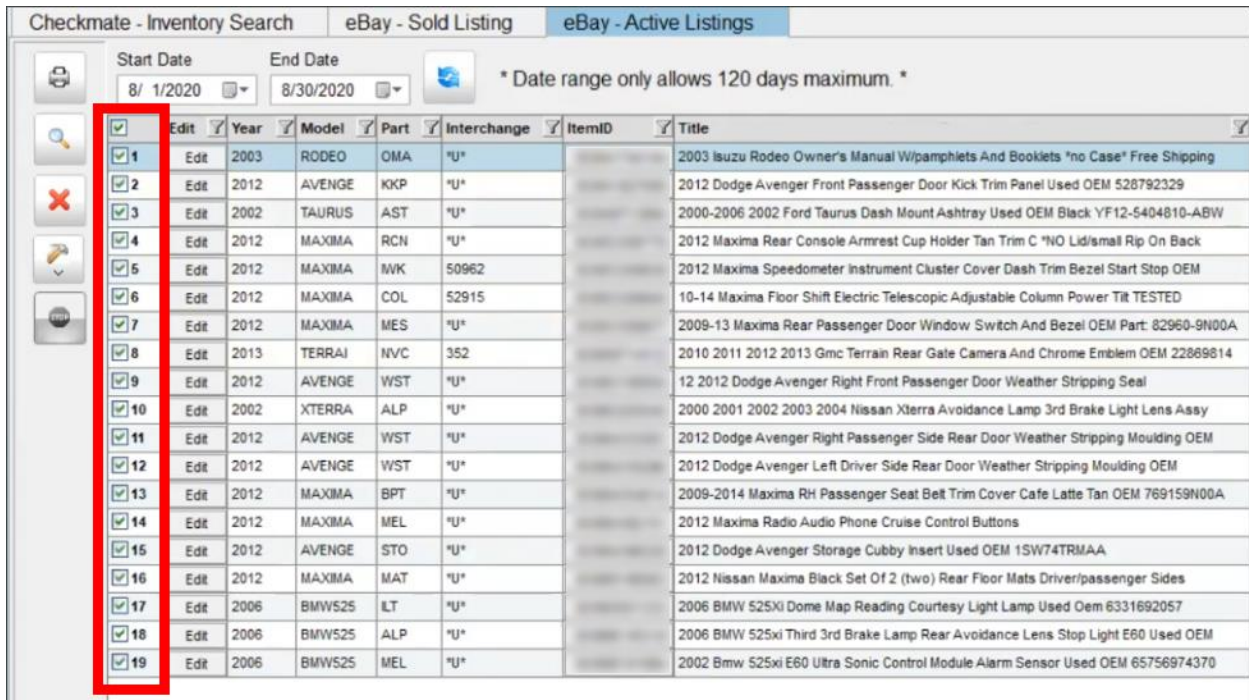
Checkmate - Inventory Search | eBay - Sold Listing | eBay - Active Listings

Start Date 8/ 1/2020 End Date 8/30/2020 * Date range only allows 120 days maximum. *

| | Edit | Year | Model | Part | Interchange | ItemID | Title |
|---|---|---|---|---|---|---|---|
| 1 | Edit | 2003 | RODEO | OMA | *U* | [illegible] | 2003 Isuzu Rodeo Owner's Manual W/pamphlets And Booklets *no Case* Free Shipping |
| 2 | Edit | 2012 | AVENGE | KKP | *U* | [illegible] | 2012 Dodge Avenger Front Passenger Door Kick Trim Panel Used OEM 528792329 |
| 3 | Edit | 2002 | TAURUS | AST | *U* | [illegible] | 2000-2006 2002 Ford Taurus Dash Mount Ashtray Used OEM Black YF12-5404810-ABW |
| 4 | Edit | 2012 | MAXIMA | RCN | *U* | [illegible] | 2012 Maxima Rear Console Armrest Cup Holder Tan Trim C *NO Lid/small Rip On Back |
| 5 | Edit | 2012 | MAXIMA | IWK | 50962 | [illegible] | 2012 Maxima Speedometer Instrument Cluster Cover Dash Trim Bezel Start Stop OEM |
| 6 | Edit | 2012 | MAXIMA | COL | 52915 | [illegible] | 10-14 Maxima Floor Shift Electric Telescopic Adjustable Column Power Tilt TESTED |
| 7 | Edit | 2012 | MAXIMA | MES | *U* | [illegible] | 2009-13 Maxima Rear Passenger Door Window Switch And Bezel OEM Part: 82960-9N00A |
| 8 | Edit | 2013 | TERRAI | NVC | 352 | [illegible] | 2010 2011 2012 2013 Gmc Terrain Rear Gate Camera And Chrome Emblem OEM 22869814 |
| 9 | Edit | 2012 | AVENGE | WST | *U* | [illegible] | 12 2012 Dodge Avenger Right Front Passenger Door Weather Stripping Seal |
| 10 | Edit | 2002 | XTERRA | ALP | *U* | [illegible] | 2000 2001 2002 2003 2004 Nissan Xterra Avoidance Lamp 3rd Brake Light Lens Assy |
| 11 | Edit | 2012 | AVENGE | WST | *U* | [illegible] | 2012 Dodge Avenger Right Passenger Side Rear Door Weather Stripping Moulding OEM |
| 12 | Edit | 2012 | AVENGE | WST | *U* | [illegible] | 2012 Dodge Avenger Left Driver Side Rear Door Weather Stripping Moulding OEM |
| 13 | Edit | 2012 | MAXIMA | BPT | *U* | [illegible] | 2009-2014 Maxima RH Passenger Seat Belt Trim Cover Cafe Latte Tan OEM 769159N00A |
| 14 | Edit | 2012 | MAXIMA | MEL | *U* | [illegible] | 2012 Maxima Radio Audio Phone Cruise Control Buttons |
| 15 | Edit | 2012 | AVENGE | STO | *U* | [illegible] | 2012 Dodge Avenger Storage Cubby Insert Used OEM 1SW74TRMAA |
| 16 | Edit | 2012 | MAXIMA | MAT | *U* | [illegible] | 2012 Nissan Maxima Black Set Of 2 (two) Rear Floor Mats Driver/passenger Sides |
| 17 | Edit | 2006 | BMW525 | ILT | *U* | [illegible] | 2006 BMW 525Xi Dome Map Reading Courtesy Light Lamp Used Oem 6331692057 |
| 18 | Edit | 2006 | BMW525 | ALP | *U* | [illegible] | 2006 BMW 525xi Third 3rd Brake Lamp Rear Avoidance Lens Stop Light E60 Used OEM |
| 19 | Edit | 2006 | BMW525 | MEL | *U* | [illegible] | 2002 Bmw 525xi E60 Ultra Sonic Control Module Alarm Sensor Used OEM 65756974370 |